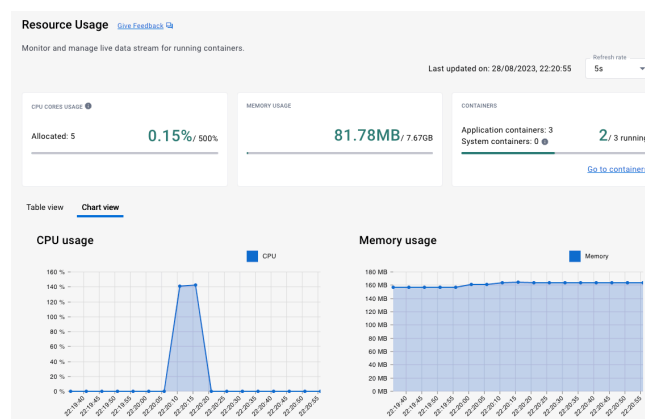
Resource Usage Give Feedback

Monitor and manage live data stream for running containers.

Last updated on: 28/08/2023, 22:20:55

Refresh rate
5s

CPU CORES USAGE

Allocated: 5

0.15%/ 500%

MEMORY USAGE

81.78MB/ 7.67GB

CONTAINERS

Application containers: 3
System containers: 0

2/ 3 running

Go to containers

Table view Chart view

CPU usage

CPU

160 %
140 %
120 %
100 %
80 %
60 %
40 %
20 %
0 %

22:19:40 22:19:45 22:19:50 22:19:55 22:20:00 22:20:05 22:20:10 22:20:15 22:20:20 22:20:25 22:20:30 22:20:35 22:20:40 22:20:45 22:20:50 22:20:55

Memory usage

Memory

180 MB
160 MB
140 MB
120 MB
100 MB
80 MB
60 MB
40 MB
20 MB
0 MB

22:19:40 22:19:45 22:19:50 22:19:55 22:20:00 22:20:05 22:20:10 22:20:15 22:20:20 22:20:25 22:20:30 22:20:35 22:20:40 22:20:45 22:20:50 22:20:55